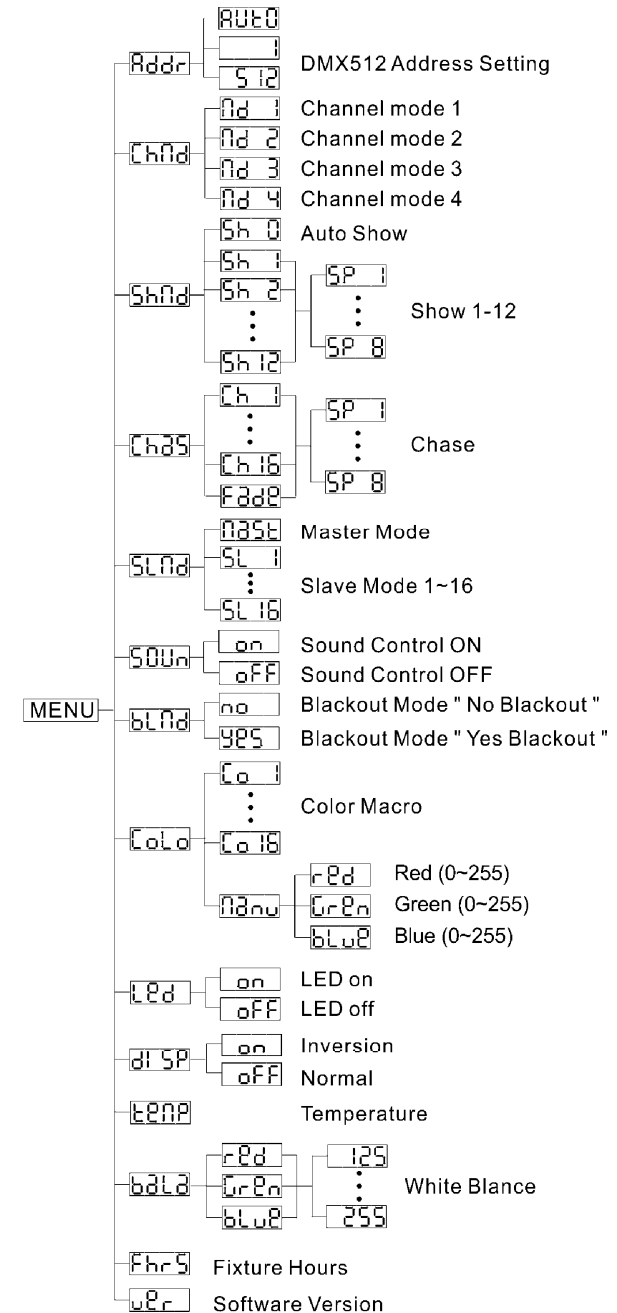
MENU

Addr
AUtO
1
512
DMX512 Address Setting

ChNd
Nd 1 Channel mode 1
Nd 2 Channel mode 2
Nd 3 Channel mode 3
Nd 4 Channel mode 4

ShNd
Sh 0 Auto Show
Sh 1
Sh 2
⋮
Sh 12
SP 1
⋮
SP 8
Show 1-12

ChAS
Ch 1
⋮
Ch 16
FAdE
SP 1
⋮
SP 8
Chase

SLNd
NASt Master Mode
SL 1
⋮
SL 16
Slave Mode 1~16

SOUn
on Sound Control ON
oFF Sound Control OFF

bLNd
no Blackout Mode " No Blackout "
YES Blackout Mode " Yes Blackout "

CoLo
Co 1
⋮
Co 16
Color Macro
NAnu
rEd Red (0~255)
GrEn Green (0~255)
bLuE Blue (0~255)

LEd
on LED on
oFF LED off

dISP
on Inversion
oFF Normal

tENP Temperature

bALA
rEd
GrEn
bLuE
125
⋮
255
White Blance

FhrS Fixture Hours

uEr Software Version